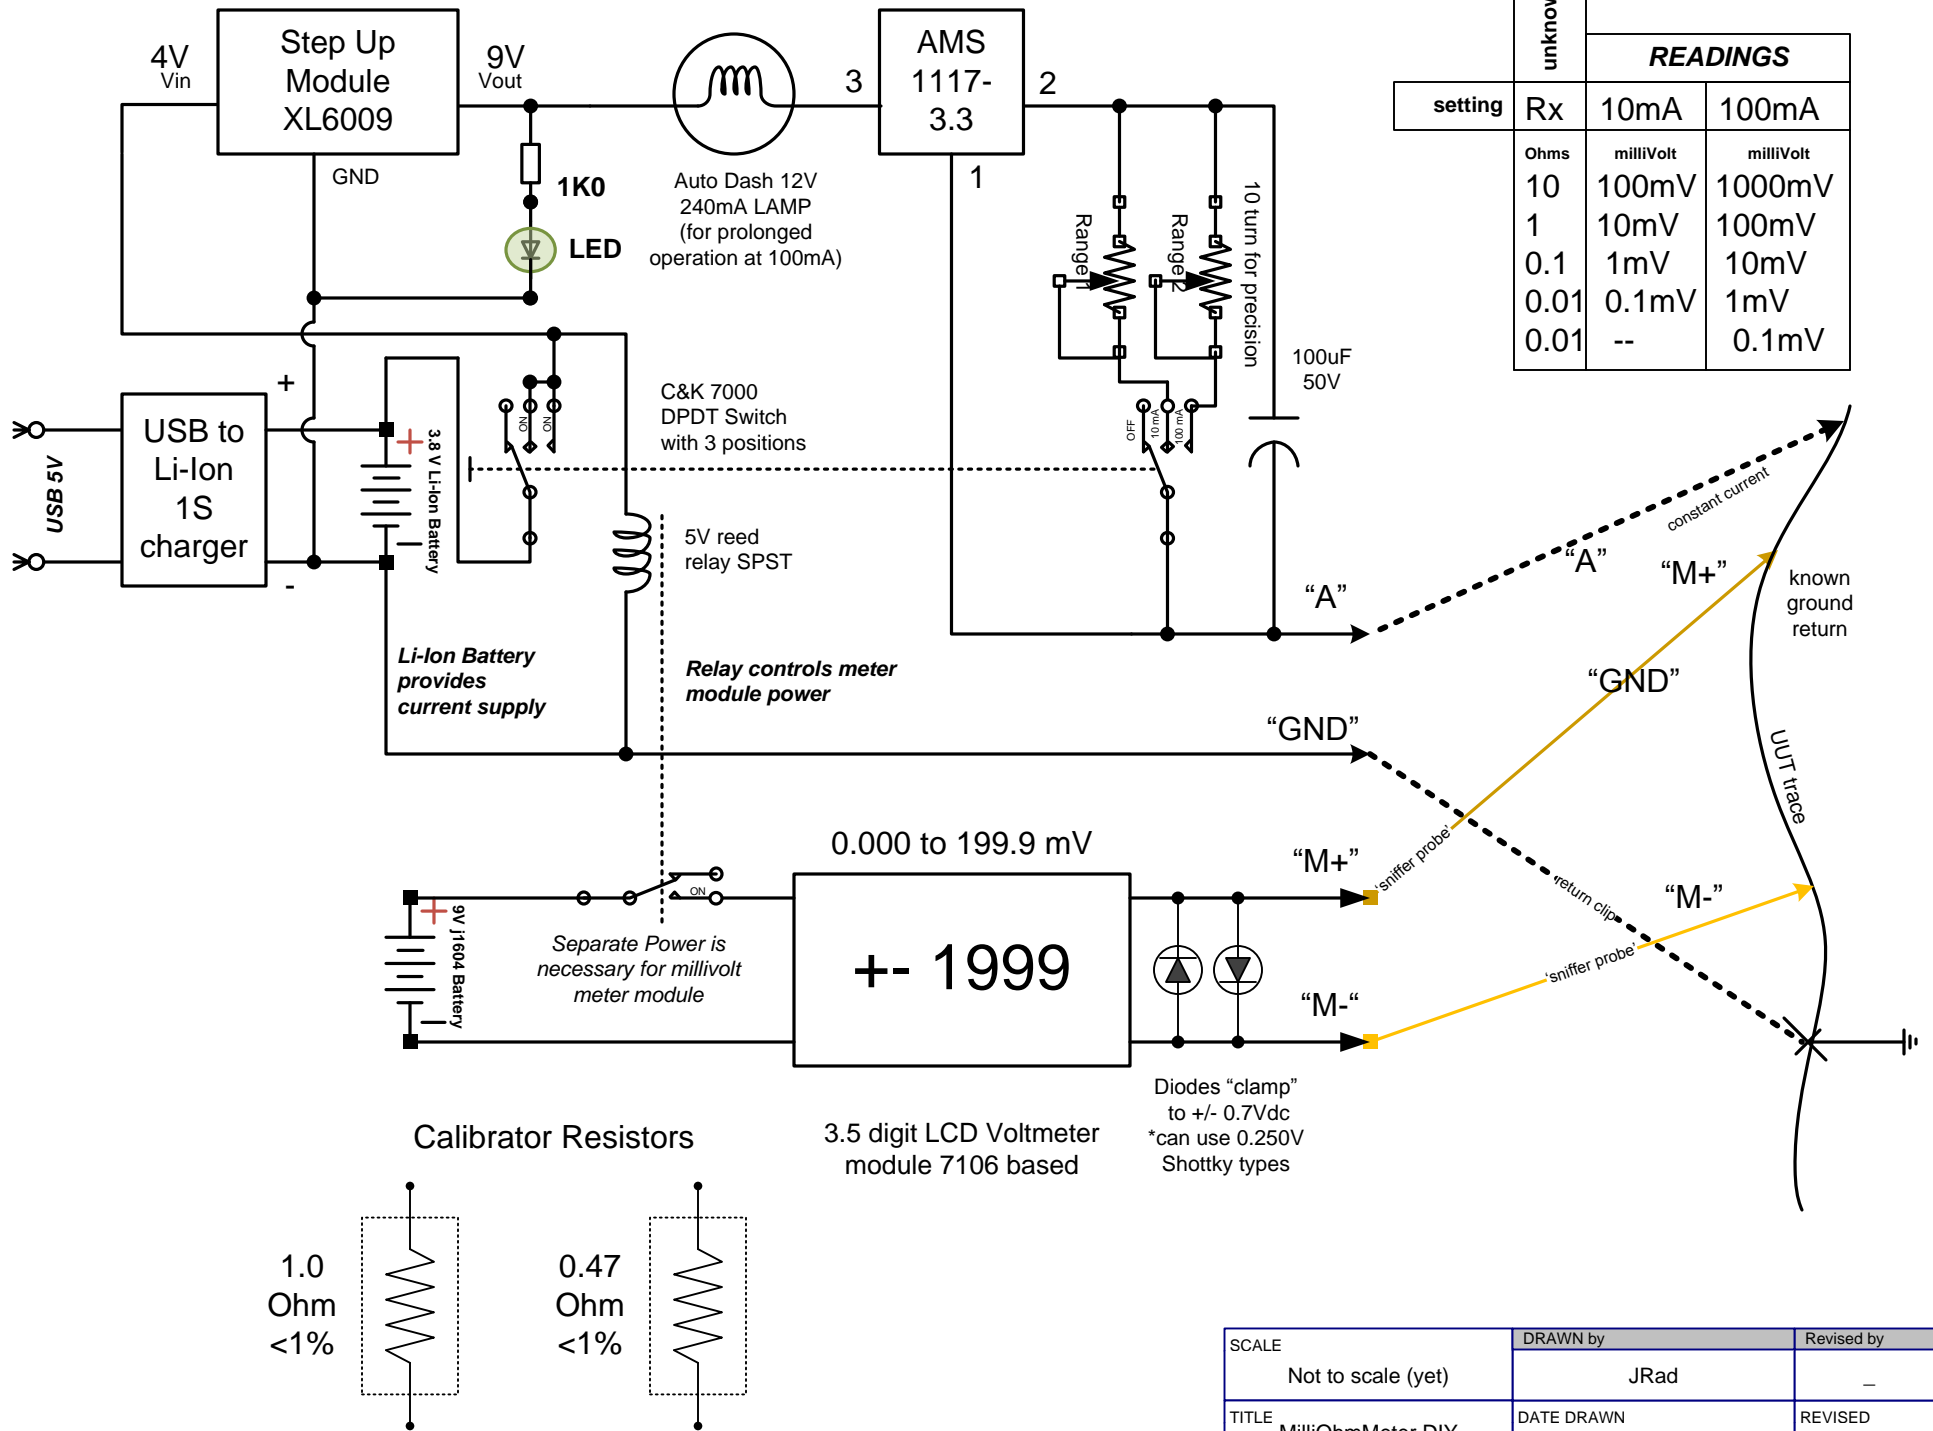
Step Up Module XL6009

4V Vin

9V Vout

GND

1K0

LED

Auto Dash 12V 240mA LAMP (for prolonged operation at 100mA)

AMS 1117-3.3

3

2

1

Range1

Range2

10 turn for precision

100uF 50V

OFF

10 mA

100 mA

C&K 7000 DPDT Switch with 3 positions

ON

ON

+

-

USB to Li-Ion 1S charger

USB 5V

3.8 V Li-Ion Battery

5V reed relay SPST

Li-Ion Battery provides current supply

Relay controls meter module power

"A"

"GND"

"M+"

"M-"

0.000 to 199.9 mV

+- 1999

9V j1604 Battery

Separate Power is necessary for millivolt meter module

ON

Diodes "clamp" to +/- 0.7Vdc *can use 0.250V Shottky types

3.5 digit LCD Voltmeter module 7106 based

Calibrator Resistors

1.0 Ohm <1%

0.47 Ohm <1%

"A"

constant current

"M+"

"GND"

known ground return

UUT trace

'sniffer probe'

'return clip'

"M-"

'sniffer probe'

unknov

| setting | Rx | 10mA | 100mA |
|---|---|---|---|
| | Ohms | milliVolt | milliVolt |
| | 10 | 100mV | 1000mV |
| | 1 | 10mV | 100mV |
| | 0.1 | 1mV | 10mV |
| | 0.01 | 0.1mV | 1mV |
| | 0.01 | -- | 0.1mV |

READINGS

SCALE
Not to scale (yet)

DRAWN by
JRad

Revised by
_

TITLE
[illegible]

DATE DRAWN

REVISED